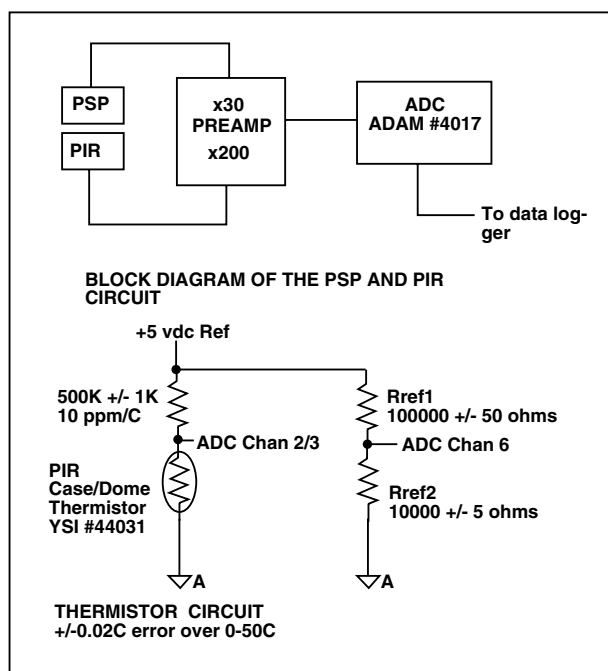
PSP

PIR

x30
PREAMP
x200

ADC
ADAM #4017

To data logger

BLOCK DIAGRAM OF THE PSP AND PIR CIRCUIT

+5 vdc Ref

500K +/- 1K
10 ppm/C

ADC Chan 2/3

PIR
Case/Dome
Thermistor
YSI #44031

A

Rref1
100000 +/- 50 ohms

ADC Chan 6

Rref2
10000 +/- 5 ohms

A

THERMISTOR CIRCUIT
+/-0.02C error over 0-50C